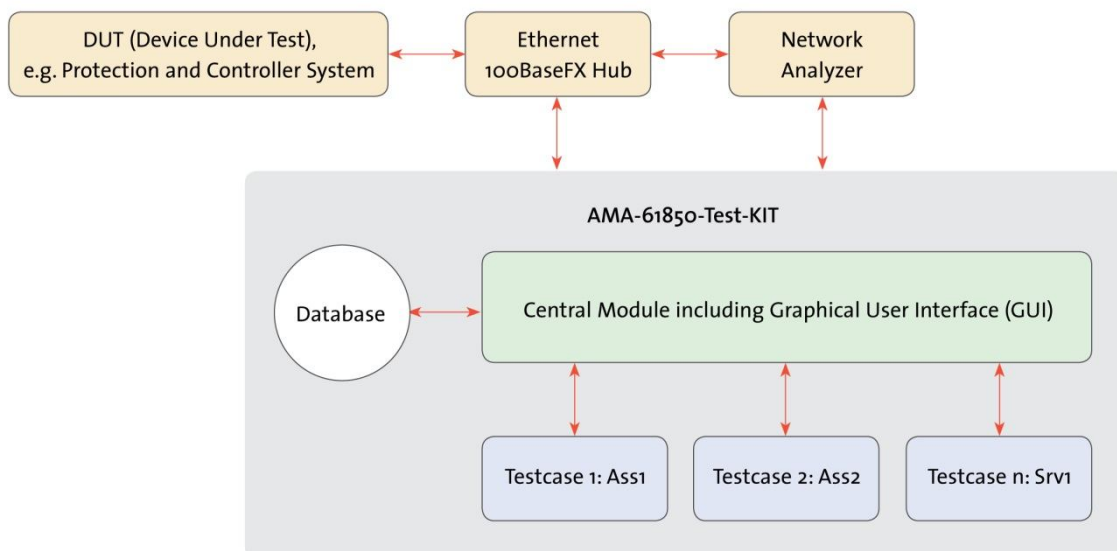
DUT (Device Under Test), e.g. Protection and Controller System

Ethernet 100BaseFX Hub

Network Analyzer

AMA-61850-Test-KIT

Database

Central Module including Graphical User Interface (GUI)

Testcase 1: Ass1

Testcase 2: Ass2

Testcase n: Srv1